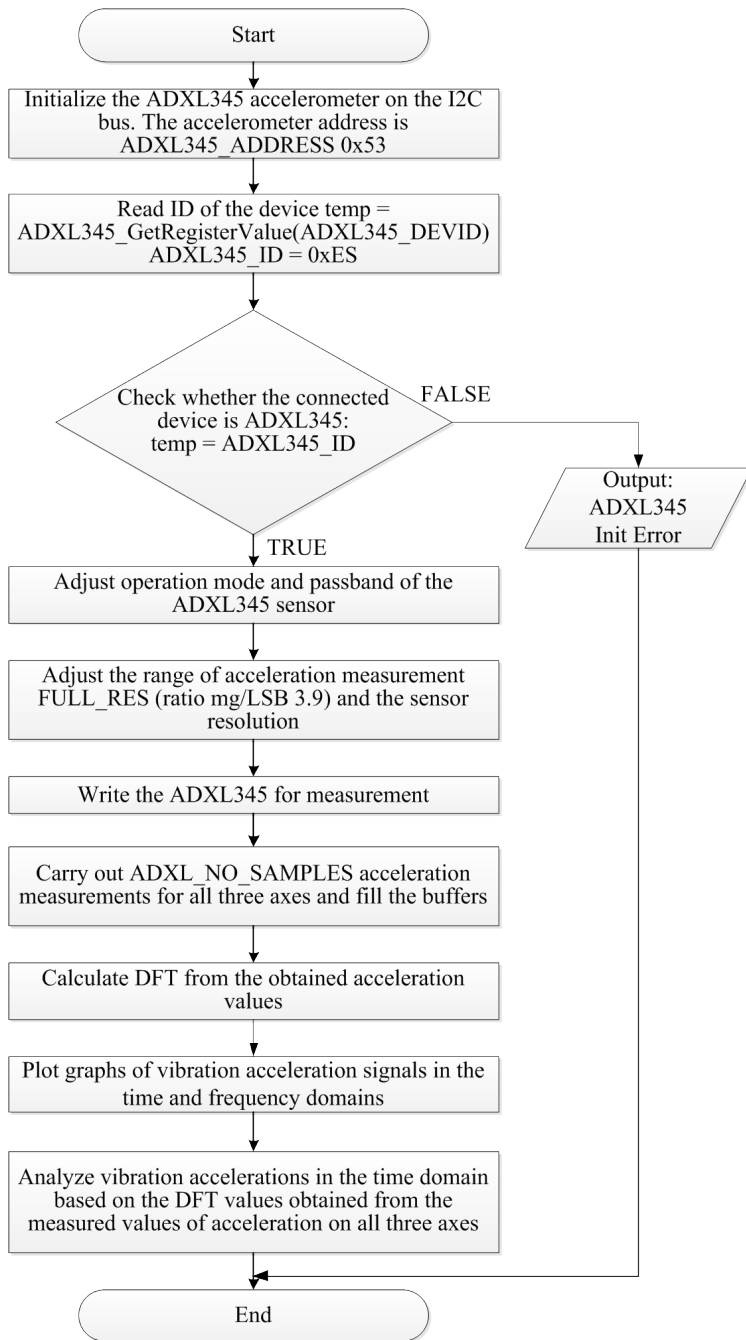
Start

Initialize the ADXL345 accelerometer on the I2C bus. The accelerometer address is ADXL345_ADDRESS 0x53

Read ID of the device temp = ADXL345_GetRegisterValue(ADXL345_DEVID) ADXL345_ID = 0xES

Check whether the connected device is ADXL345: temp = ADXL345_ID

FALSE

Output: ADXL345 Init Error

TRUE

Adjust operation mode and passband of the ADXL345 sensor

Adjust the range of acceleration measurement FULL_RES (ratio mg/LSB 3.9) and the sensor resolution

Write the ADXL345 for measurement

Carry out ADXL_NO_SAMPLES acceleration measurements for all three axes and fill the buffers

Calculate DFT from the obtained acceleration values

Plot graphs of vibration acceleration signals in the time and frequency domains

Analyze vibration accelerations in the time domain based on the DFT values obtained from the measured values of acceleration on all three axes

End